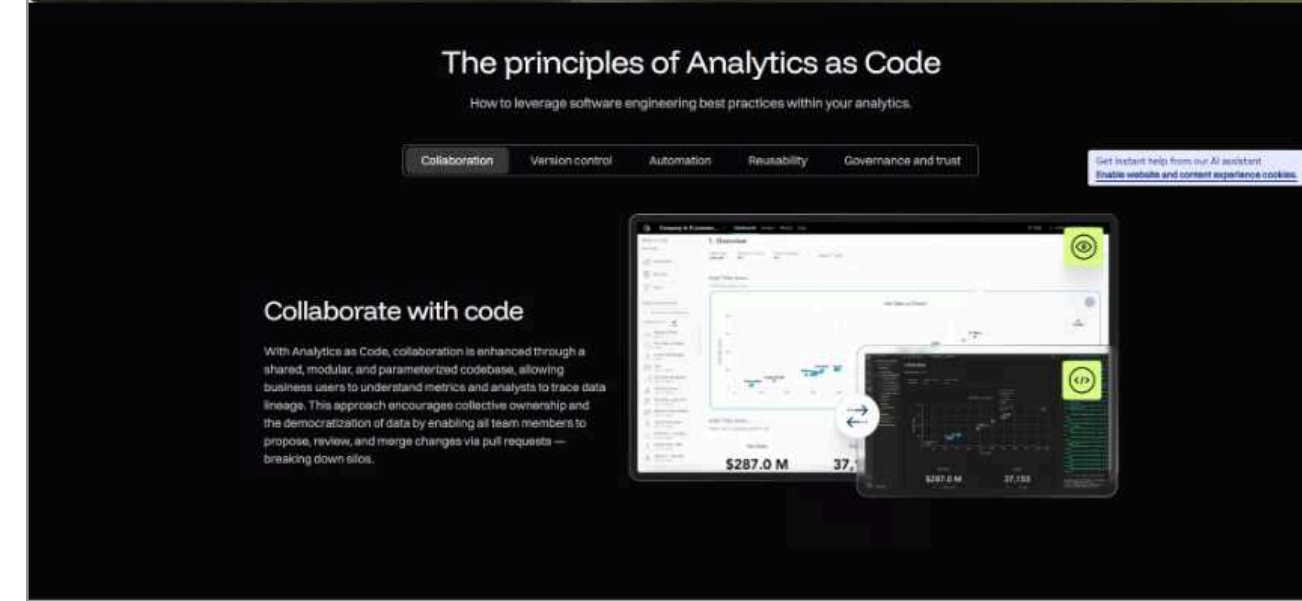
The principles of Analytics as Code

How to leverage software engineering best practices within your analytics.

Collaboration Version control Automation Reusability Governance and trust

Get instant help from our AI assistant
Enable website and content experience cookies.

Collaborate with code

With Analytics as Code, collaboration is enhanced through a shared, modular, and parameterized codebase, allowing business users to understand metrics and analysts to trace data lineage. This approach encourages collective ownership and the democratization of data by enabling all team members to propose, review, and merge changes via pull requests — breaking down silos.

1. Overview

$287.0 M

37,

$287.0 M

37,155